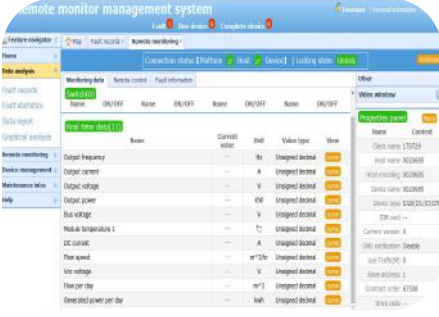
emote monitor management system
Fault 0 Run device 0 Complete device 0
Username Personal information
Feature navigator « Map Fault records Remote monitoring
Connection status [Platform Host Device] Locking state: Unlock
Home
Data analysis
Fault records
Fault statistics
Data report
Graphical analysis
Remote monitoring
Device management
Maintenance labor
Help
Monitoring data Remote control Fault information
Switch(0)
Name ON/OFF Name ON/OFF Name ON/OFF Name ON/OFF
Real time data(11)

| Name | Current value | Unit | Value type | View |
|---|---|---|---|---|
| Output frequency | -- | Hz | Unsigned decimal | curve |
| Output current | -- | A | Unsigned decimal | curve |
| Output voltage | -- | V | Unsigned decimal | curve |
| Output power | -- | KW | Unsigned decimal | curve |
| Bus voltage | -- | V | Unsigned decimal | curve |
| Module temperature 1 | -- | ℃ | Unsigned decimal | curve |
| DC current | -- | A | Unsigned decimal | curve |
| Flow speed | -- | m^3/hr | Unsigned decimal | curve |
| Voc voltage | -- | V | Unsigned decimal | curve |
| Flow per day | -- | m^3 | Unsigned decimal | curve |
| Generated power per day | -- | kwh | Unsigned decimal | curve |

Other
Video window
Properties panel More

| Name | Content |
|---|---|
| Client name | LT0729 |
| Host name | 0029685 |
| Host encoding | 0029685 |
| Device name | 0029685 |
| Device type | SI20/SI21/SI25 |
| SIM card | -- |
| Current version | 4 |
| SMS notification | Disable |
| Use Traffic(M) | 0 |
| Slave address | 1 |
| Contract order | 87588 |
| Slave radio | -- |